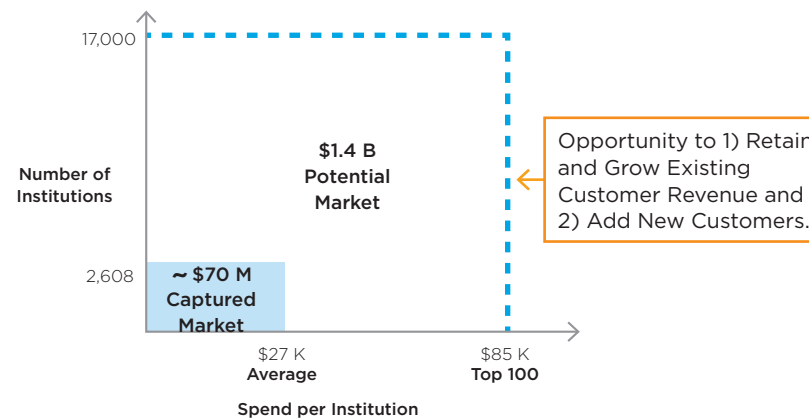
17,000

Number of Institutions

$1.4 B Potential Market

Opportunity to 1) Retain and Grow Existing Customer Revenue and 2) Add New Customers.

2,608

~ $70 M Captured Market

$27 K
Average

$85 K
Top 100

Spend per Institution